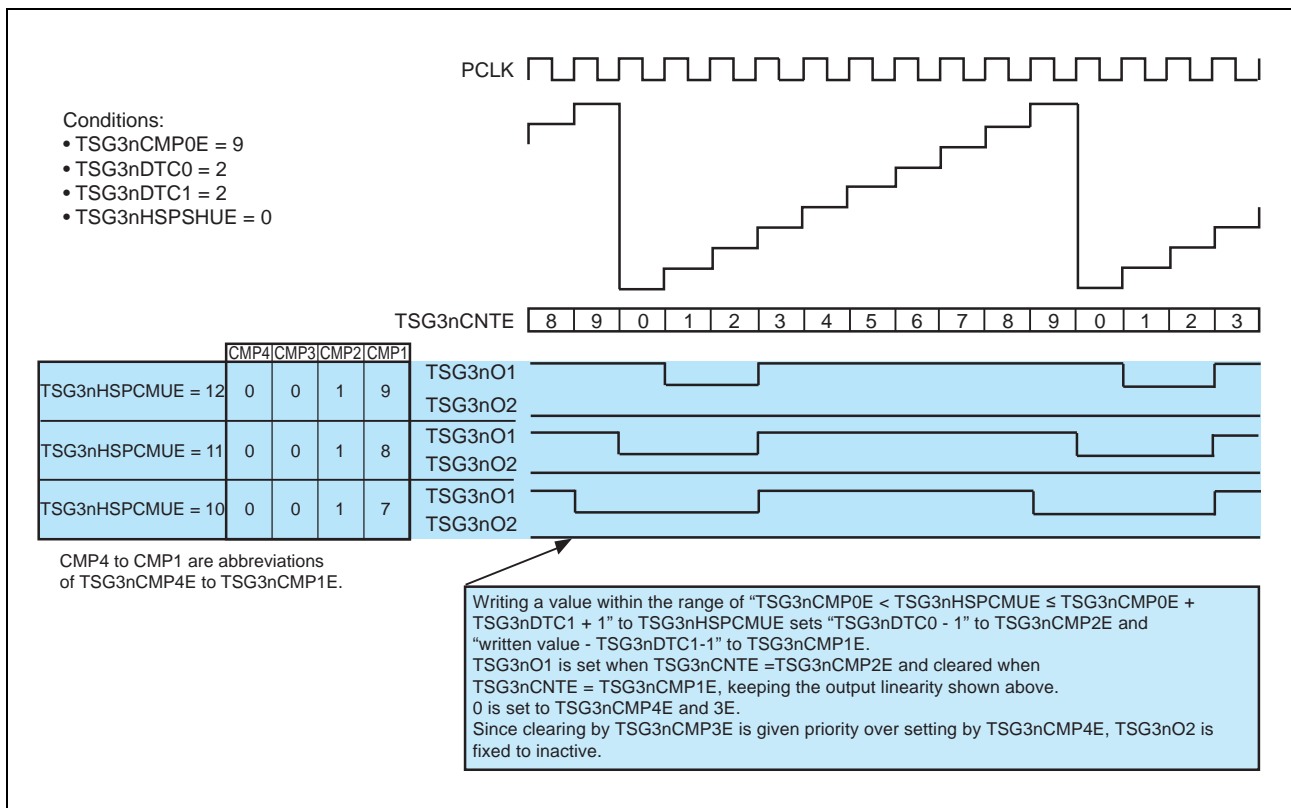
PCLK

Conditions:
• TSG3nCMP0E = 9
• TSG3nDTC0 = 2
• TSG3nDTC1 = 2
• TSG3nHSPSHUE = 0

TSG3nCNTE

| 8 | 9 | 0 | 1 | 2 | 3 | 4 | 5 | 6 | 7 | 8 | 9 | 0 | 1 | 2 | 3 |
|---|---|---|---|---|---|---|---|---|---|---|---|---|---|---|---|

| | CMP4 | CMP3 | CMP2 | CMP1 |
|---|---|---|---|---|
| TSG3nHSPCMUE = 12 | 0 | 0 | 1 | 9 |
| TSG3nHSPCMUE = 11 | 0 | 0 | 1 | 8 |
| TSG3nHSPCMUE = 10 | 0 | 0 | 1 | 7 |

TSG3nO1
TSG3nO2
TSG3nO1
TSG3nO2
TSG3nO1
TSG3nO2

CMP4 to CMP1 are abbreviations of TSG3nCMP4E to TSG3nCMP1E.

Writing a value within the range of “TSG3nCMP0E < TSG3nHSPCMUE ≤ TSG3nCMP0E + TSG3nDTC1 + 1” to TSG3nHSPCMUE sets “TSG3nDTC0 - 1” to TSG3nCMP2E and “written value - TSG3nDTC1-1” to TSG3nCMP1E.
TSG3nO1 is set when TSG3nCNTE =TSG3nCMP2E and cleared when TSG3nCNTE = TSG3nCMP1E, keeping the output linearity shown above.
0 is set to TSG3nCMP4E and 3E.
Since clearing by TSG3nCMP3E is given priority over setting by TSG3nCMP4E, TSG3nO2 is fixed to inactive.